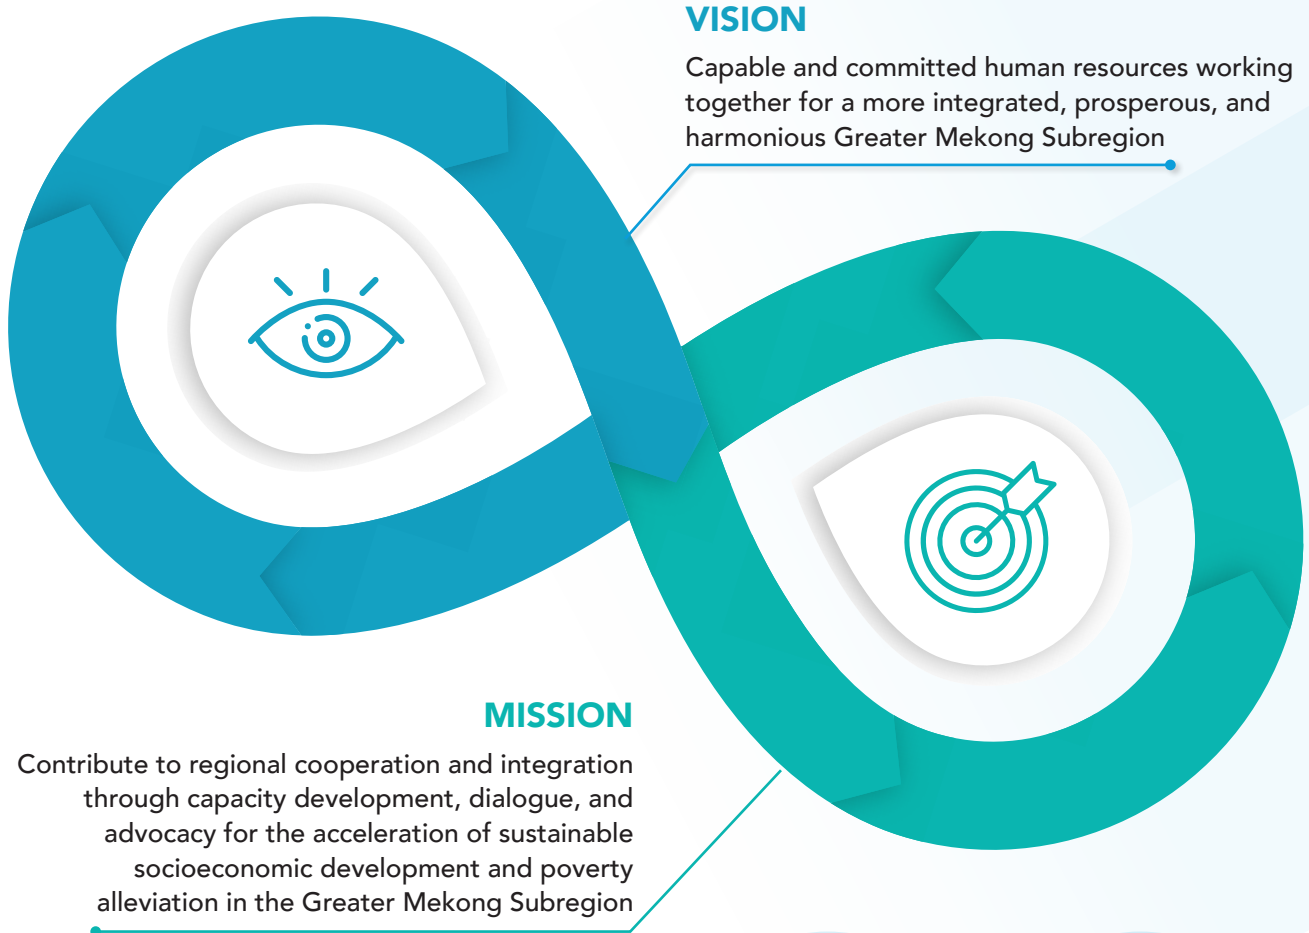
VISION

Capable and committed human resources working together for a more integrated, prosperous, and harmonious Greater Mekong Subregion

MISSION

Contribute to regional cooperation and integration through capacity development, dialogue, and advocacy for the acceleration of sustainable socioeconomic development and poverty alleviation in the Greater Mekong Subregion